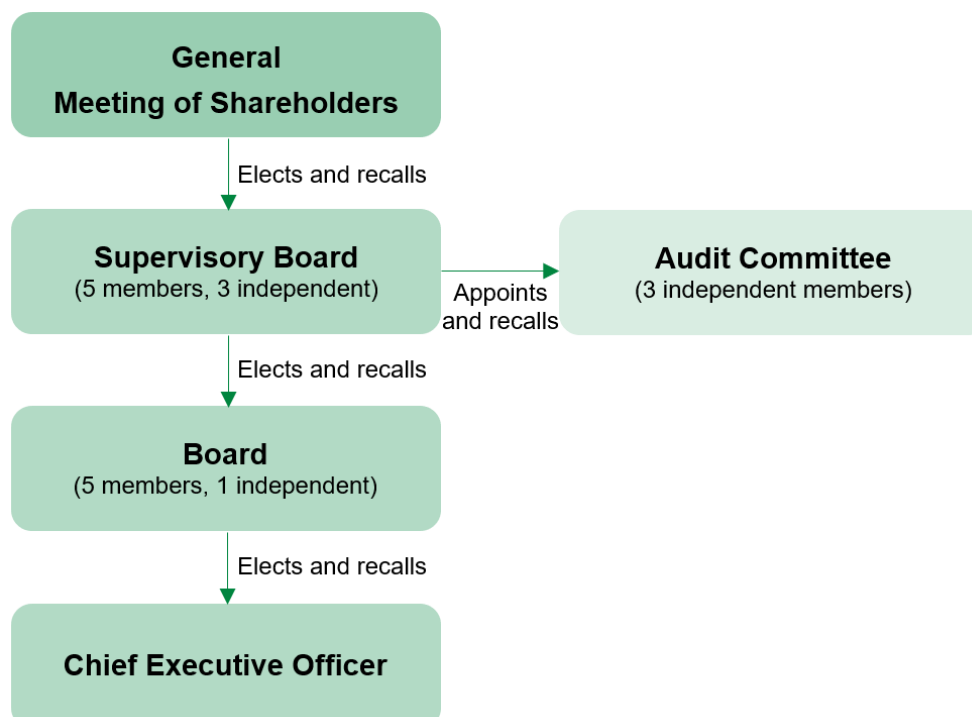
General
Meeting of Shareholders

Elects and recalls

Supervisory Board
(5 members, 3 independent)

Appoints and recalls

Audit Committee
(3 independent members)

Elects and recalls

Board
(5 members, 1 independent)

Elects and recalls

Chief Executive Officer